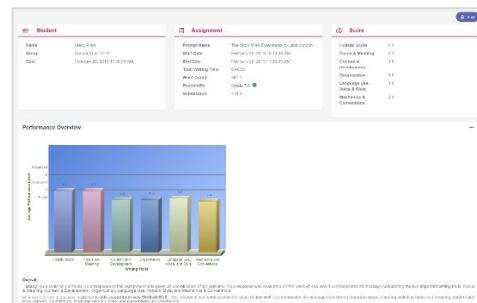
Student

Name: Daisy Allen
Group: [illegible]
Date: February 20, 2017 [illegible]

Assignment

Prompt Name: The Story that Everything by Jack London
Start Date: February 20, 2017 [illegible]
End Date: February 20, 2017 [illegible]
Total Writing Time: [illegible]
Word Count: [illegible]
Readability: Grade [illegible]
Submission: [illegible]

Score

Holistic Score: 3.4
Focus & Meaning: 3.5
Content & Development: 3.5
Organization: 3.5
Language Use Voice & Style: 3.2
Mechanics & Conventions: 3.4

Performance Overview

Average Performance Level

Writing Traits

Holistic Score
Focus & Meaning
Content & Development
Organization
Language Use Voice & Style
Mechanics & Conventions

Result

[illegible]

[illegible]